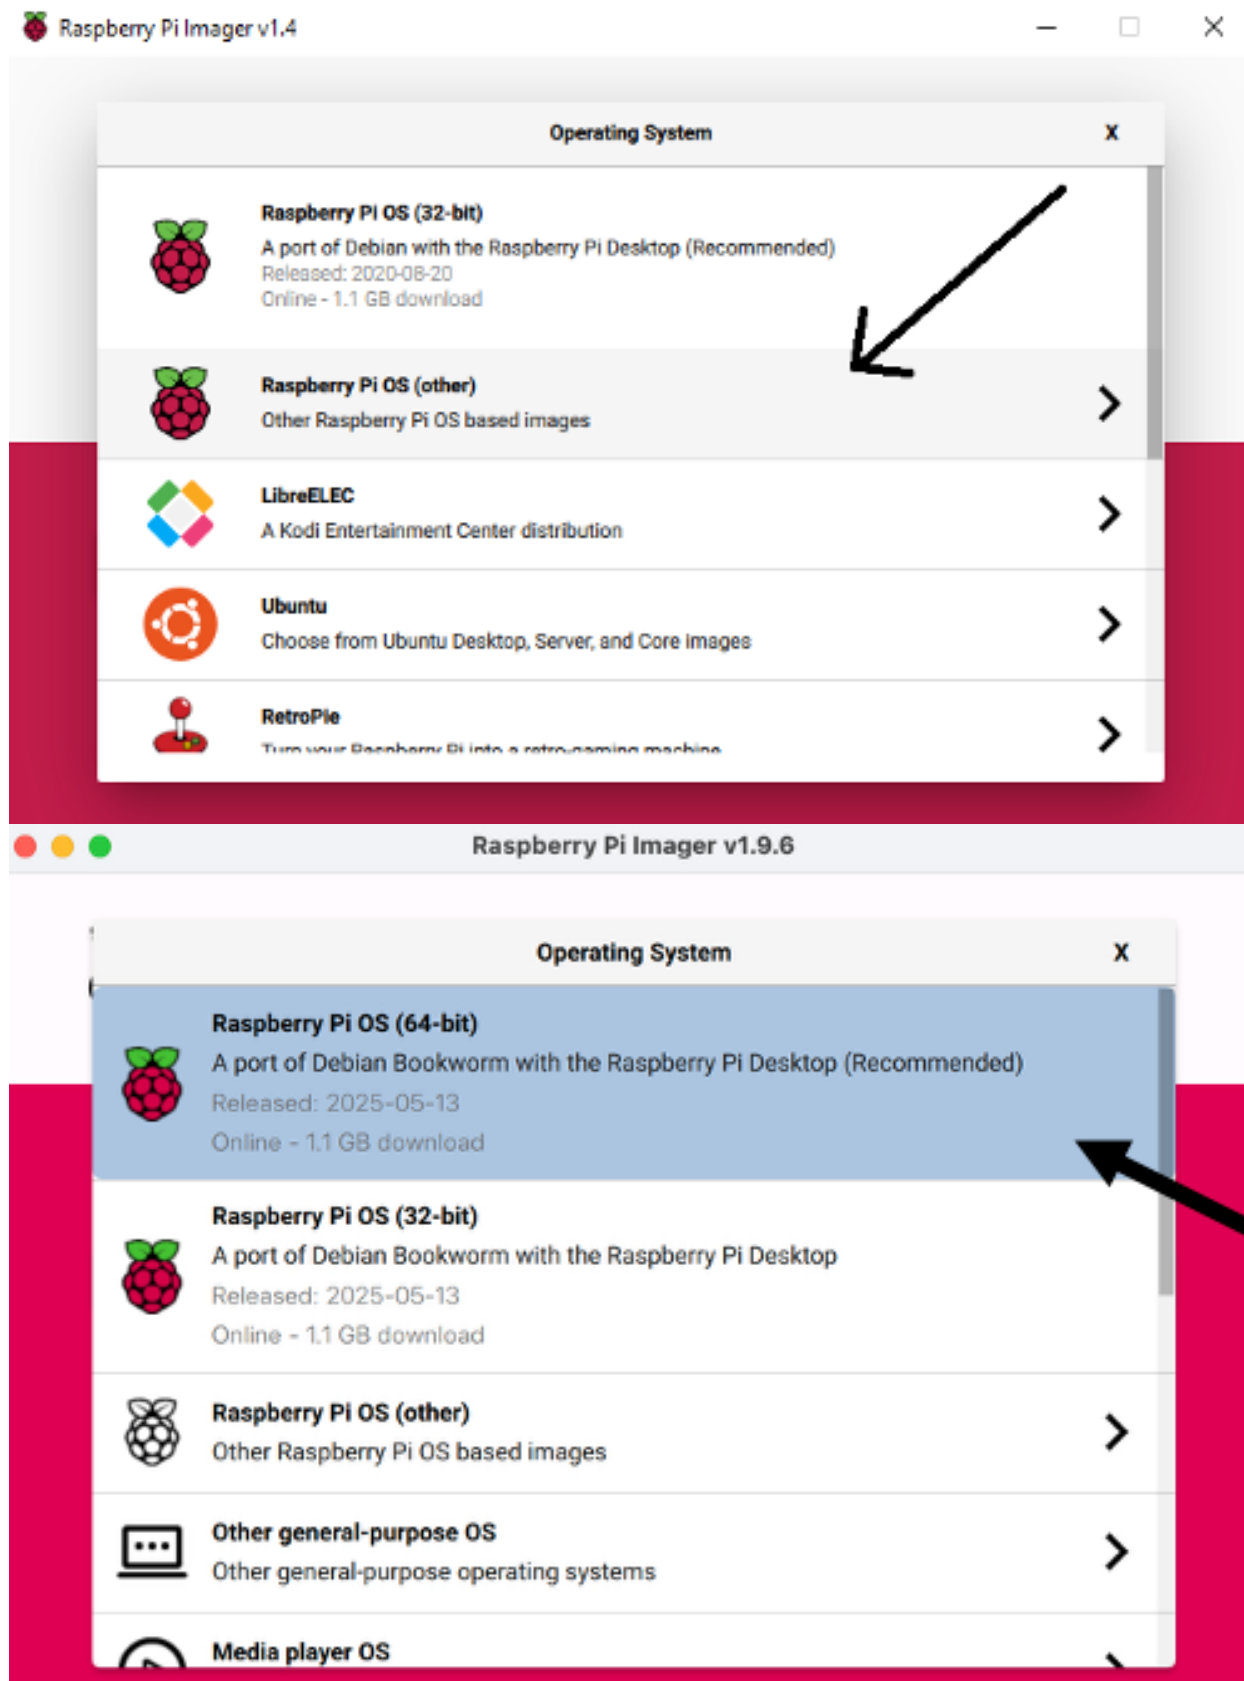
Raspberry Pi Imager v1.4

Operating System X

Raspberry Pi OS (32-bit)
A port of Debian with the Raspberry Pi Desktop (Recommended)
Released: 2020-08-20
Online - 1.1 GB download

Raspberry Pi OS (other)
Other Raspberry Pi OS based images

LibreELEC
A Kodi Entertainment Center distribution

Ubuntu
Choose from Ubuntu Desktop, Server, and Core images

RetroPie
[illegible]

Raspberry Pi Imager v1.9.6

Operating System X

Raspberry Pi OS (64-bit)
A port of Debian Bookworm with the Raspberry Pi Desktop (Recommended)
Released: 2025-05-13
Online - 1.1 GB download

Raspberry Pi OS (32-bit)
A port of Debian Bookworm with the Raspberry Pi Desktop
Released: 2025-05-13
Online - 1.1 GB download

Raspberry Pi OS (other)
Other Raspberry Pi OS based images

Other general-purpose OS
Other general-purpose operating systems

Media player OS